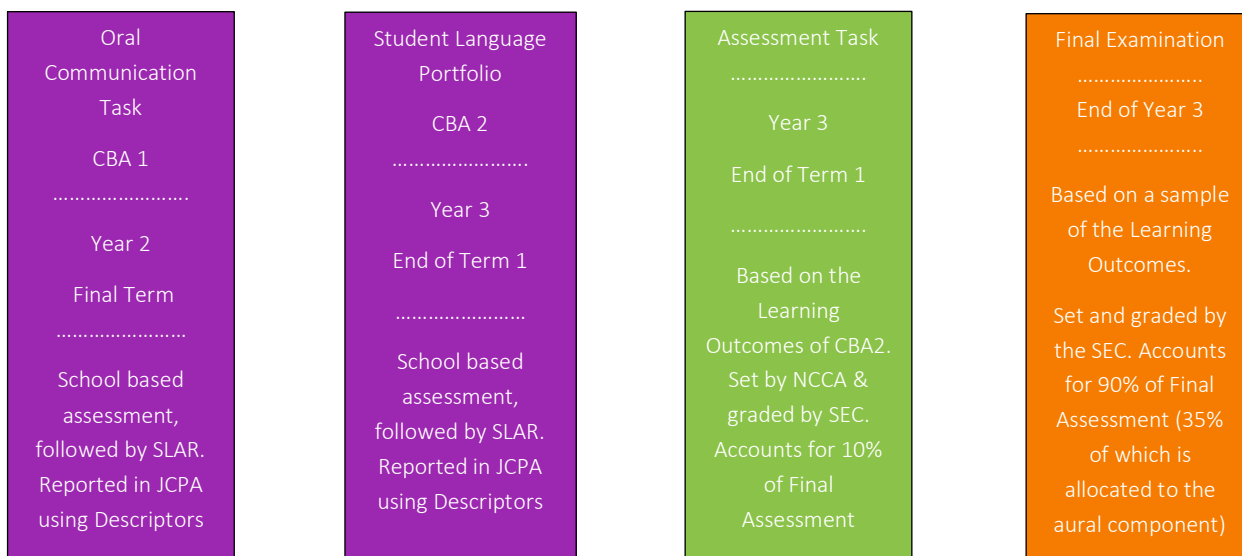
Oral Communication Task

CBA 1

……………………

Year 2

Final Term

……………………

School based assessment, followed by SLAR. Reported in JCPA using Descriptors

Student Language Portfolio

CBA 2

……………………

Year 3

End of Term 1

……………………

School based assessment, followed by SLAR. Reported in JCPA using Descriptors

Assessment Task

……………………

Year 3

End of Term 1

……………………

Based on the Learning Outcomes of CBA2. Set by NCCA & graded by SEC. Accounts for 10% of Final Assessment

Final Examination

…………………

End of Year 3

…………………

Based on a sample of the Learning Outcomes.

Set and graded by the SEC. Accounts for 90% of Final Assessment (35% of which is allocated to the aural component)